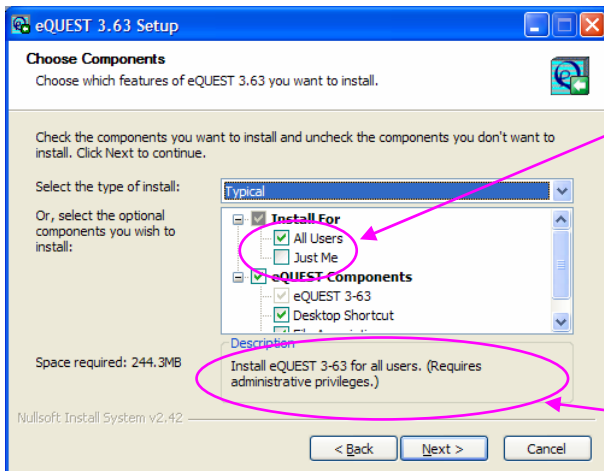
eQUEST 3.63 Setup

Choose Components

Choose which features of eQUEST 3.63 you want to install.

Check the components you want to install and uncheck the components you don't want to install. Click Next to continue.

Select the type of install:

Typical

Or, select the optional components you wish to install:

Install For

All Users

Just Me

eQUEST Components

eQUEST 3-63

Desktop Shortcut

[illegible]

Space required: 244.3MB

Description

Install eQUEST 3-63 for all users. (Requires administrative privileges.)

Nullsoft Install System v2.42

< Back

Next >

Cancel